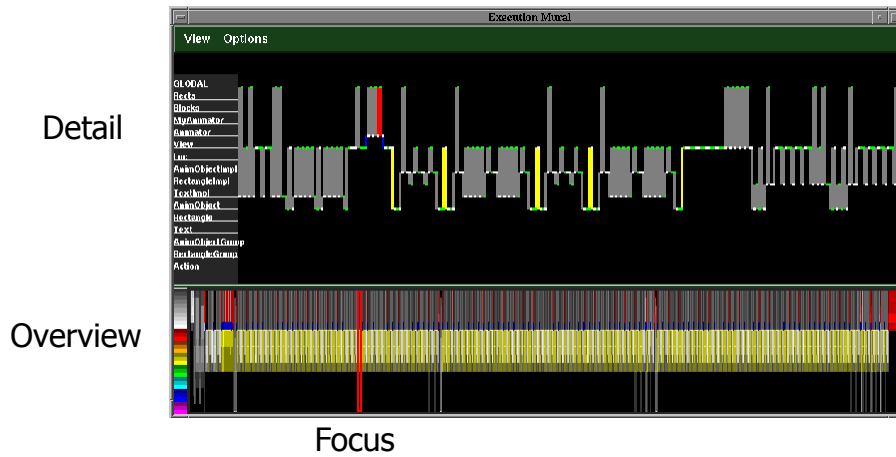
Execution Mural

View Options

GLOBAL
Rects
Blocks
MyAnimator
Animator
View
Lm
AnimObjectImpl
RectangleImpl
TextImpl
AnimObject
Rectangle
Text
AnimObjectGroup
RectangleGroup
Action

Detail

Overview

Focus